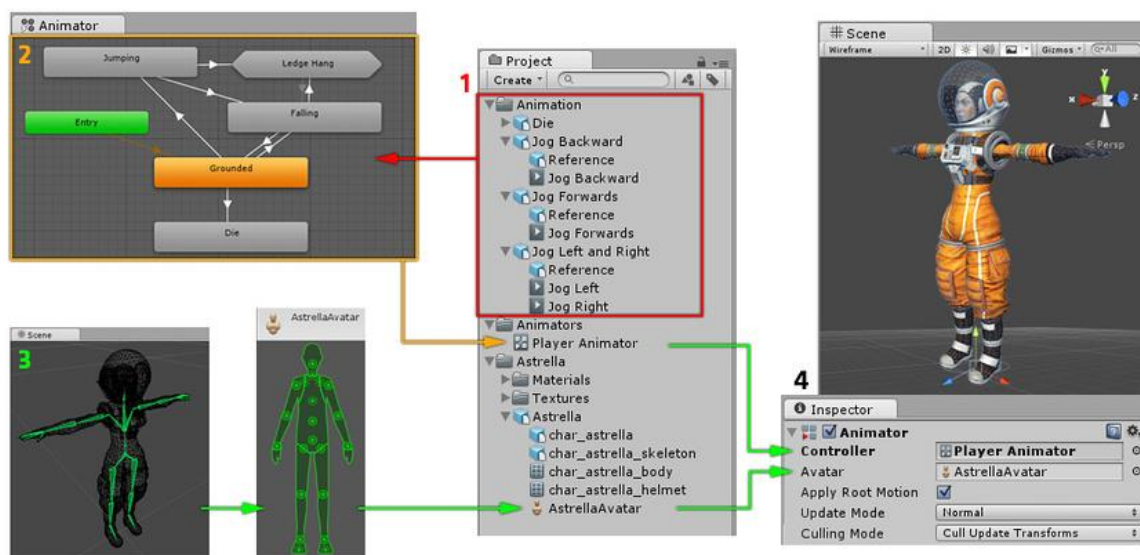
Animator

2

Jumping

Ledge Hang

Falling

Entry

Grounded

Die

Project

Create

1

Animation
Die
Jog Backward
Reference
Jog Backward
Jog Forwards
Reference
Jog Forwards
Jog Left and Right
Reference
Jog Left
Jog Right
Animators
Player Animator
Astrella
Materials
Textures
Astrella
char_astrella
char_astrella_skeleton
char_astrella_body
char_astrella_helmet
AstrellaAvatar

Scene

Wireframe | 2D | Gizmos | All

Persp

Scene

3

AstrellaAvatar

4

Inspector

| Animator | |
|---|---|
| Controller | Player Animator |
| Avatar | AstrellaAvatar |
| Apply Root Motion | ☑ |
| Update Mode | Normal |
| Culling Mode | Cull Update Transforms |